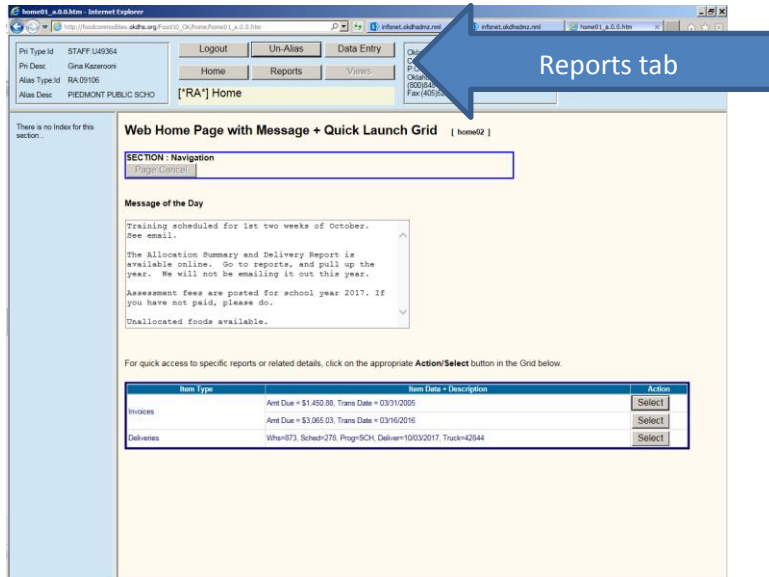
home01_a.0.0.htm - Internet Explorer

http://foodcommodities.okdhs.org/Food10_Ok/home/home01_a.0.0.htm

infonet.okdhsdmz.net

infonet.okdhsdmz.net

home01_a.0.0.htm

Pri Type:Id STAFF:U49364
Pri Desc Gina Kazerooni
Alias Type:Id RA:09106
Alias Desc PIEDMONT PUBLIC SCHO

Logout
Un-Alias
Data Entry
Home
Reports
Views

[*RA*] Home

Okla
Co
P.O.
Oklaho
(800)84
Fax:(405)5

Reports tab

There is no Index for this section...

Web Home Page with Message + Quick Launch Grid [ home02 ]

SECTION : Navigation
Page Cancel

Message of the Day

Training scheduled for 1st two weeks of October. See email.

The Allocation Summary and Delivery Report is available online. Go to reports, and pull up the year. We will not be emailing it out this year.

Assessment fees are posted for school year 2017. If you have not paid, please do.

Unallocated foods available.

For quick access to specific reports or related details, click on the appropriate Action/Select button in the Grid below.

| Item Type | Item Data + Description | Action |
|---|---|---|
| Invoices | Amt Due = $1,450.88, Trans Date = 03/31/2005 | Select |
| | Amt Due = $3,065.03, Trans Date = 03/16/2016 | Select |
| Deliveries | Whs=873, Sched=278, Prog=SCH, Deliver=10/03/2017, Truck=42844 | Select |